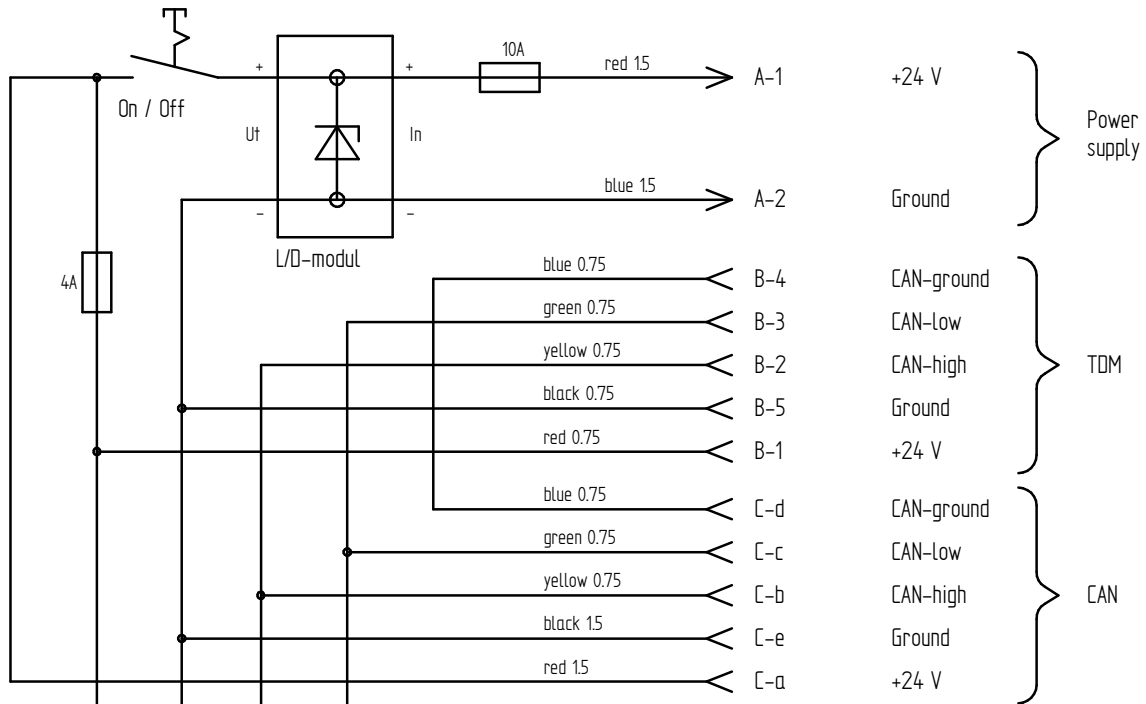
On / Off

+

Ut

-

+

In

-

L/D-modul

10A

red 1.5

A-1

+24 V

blue 1.5

A-2

Ground

Power supply

4A

blue 0.75

B-4

CAN-ground

green 0.75

B-3

CAN-low

yellow 0.75

B-2

CAN-high

TDM

black 0.75

B-5

Ground

red 0.75

B-1

+24 V

blue 0.75

C-d

CAN-ground

green 0.75

C-c

CAN-low

yellow 0.75

C-b

CAN-high

CAN

black 1.5

C-e

Ground

red 1.5

C-a

+24 V